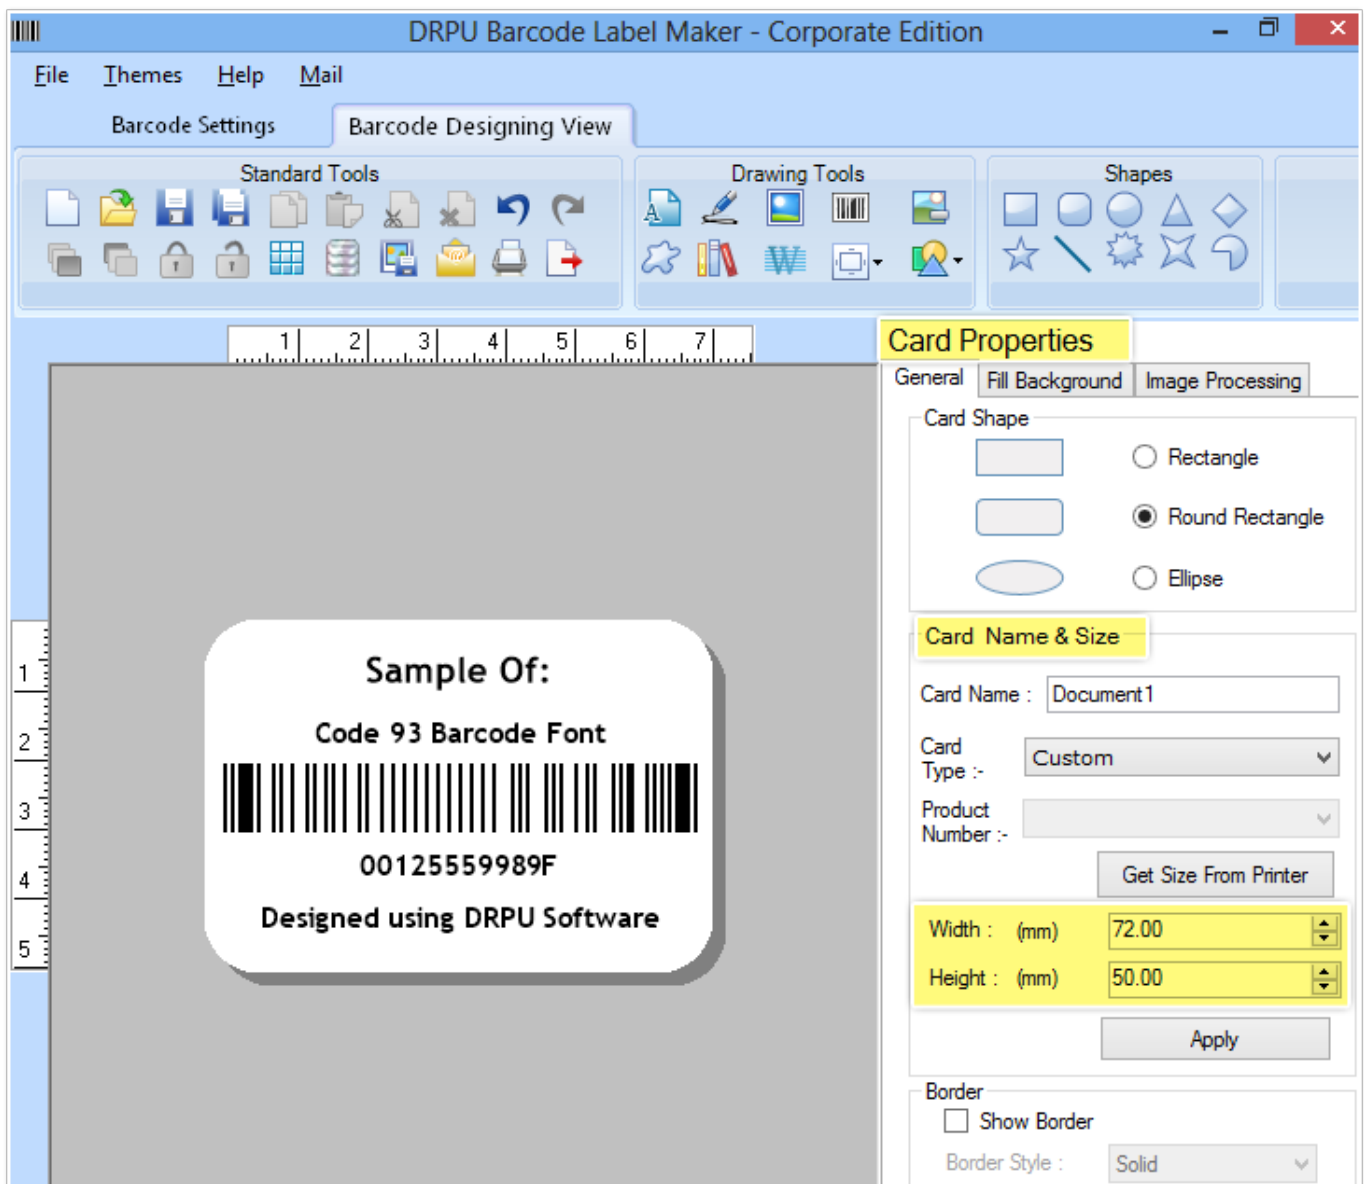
DRPU Barcode Label Maker - Corporate Edition

File Themes Help Mail

Barcode Settings Barcode Designing View

Standard Tools

Drawing Tools

Shapes

1 2 3 4 5 6 7

1 2 3 4 5

Sample Of:

Code 93 Barcode Font

00125559989F

Designed using DRPU Software

Card Properties

General Fill Background Image Processing

Card Shape

Rectangle

Round Rectangle

Ellipse

Card Name & Size

Card Name : Document1

Card Type :- Custom

Product Number :-

Get Size From Printer

Width : (mm) 72.00

Height : (mm) 50.00

Apply

Border

Show Border

Border Style : Solid